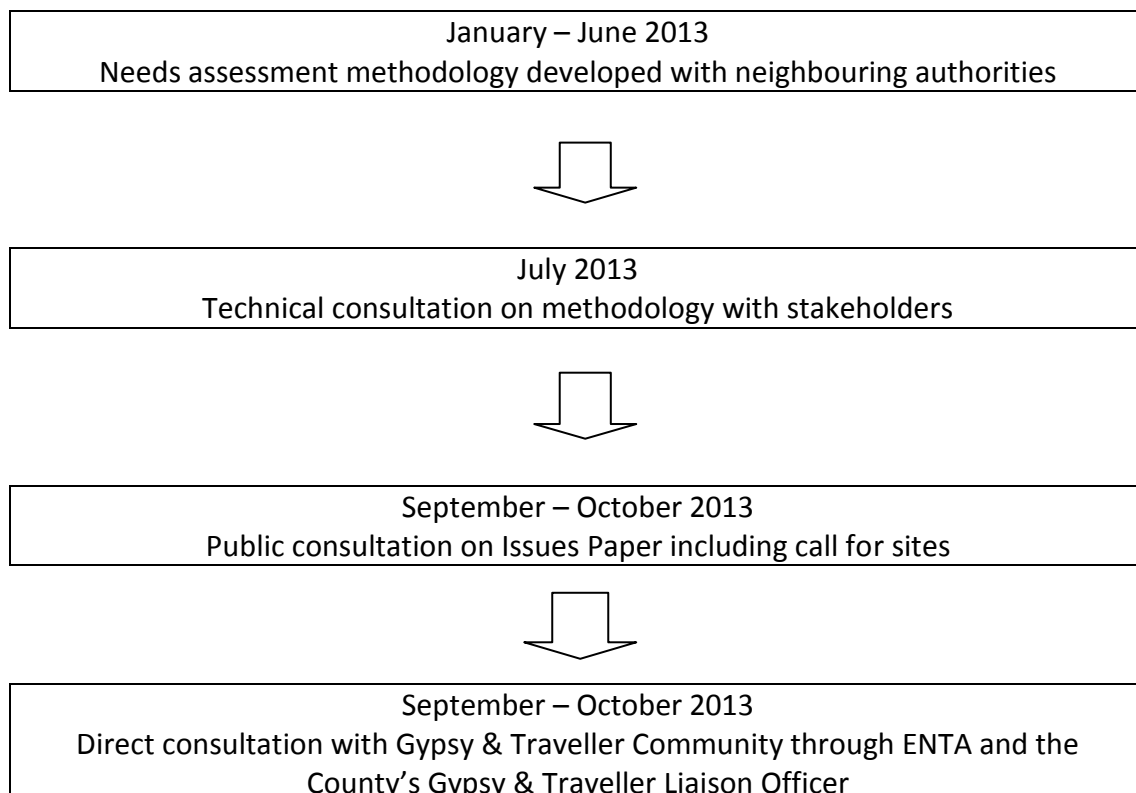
January – June 2013
Needs assessment methodology developed with neighbouring authorities

July 2013
Technical consultation on methodology with stakeholders

September – October 2013
Public consultation on Issues Paper including call for sites

September – October 2013
Direct consultation with Gypsy & Traveller Community through ENTA and the County's Gypsy & Traveller Liaison Officer